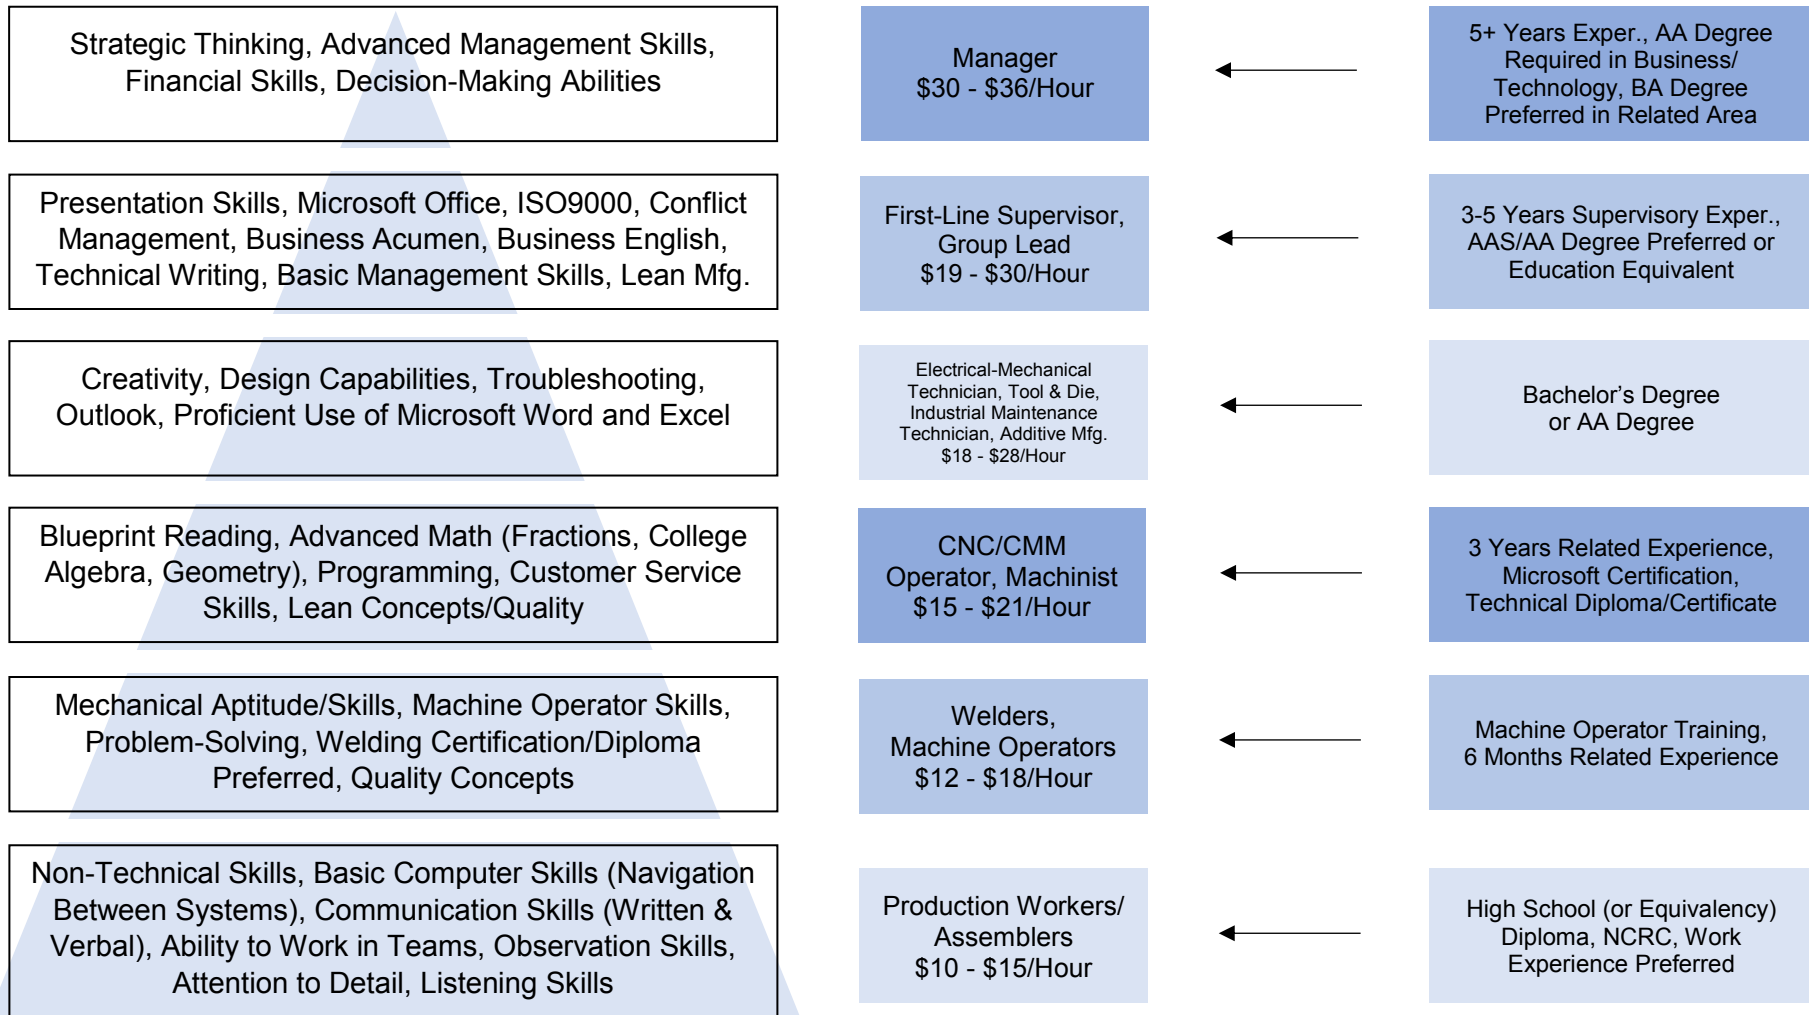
Strategic Thinking, Advanced Management Skills, Financial Skills, Decision-Making Abilities

Manager
$30 - $36/Hour

5+ Years Exper., AA Degree Required in Business/ Technology, BA Degree Preferred in Related Area

Presentation Skills, Microsoft Office, ISO9000, Conflict Management, Business Acumen, Business English, Technical Writing, Basic Management Skills, Lean Mfg.

First-Line Supervisor, Group Lead
$19 - $30/Hour

3-5 Years Supervisory Exper., AAS/AA Degree Preferred or Education Equivalent

Creativity, Design Capabilities, Troubleshooting, Outlook, Proficient Use of Microsoft Word and Excel

Electrical-Mechanical Technician, Tool & Die, Industrial Maintenance Technician, Additive Mfg.
$18 - $28/Hour

Bachelor's Degree or AA Degree

Blueprint Reading, Advanced Math (Fractions, College Algebra, Geometry), Programming, Customer Service Skills, Lean Concepts/Quality

CNC/CMM Operator, Machinist
$15 - $21/Hour

3 Years Related Experience, Microsoft Certification, Technical Diploma/Certificate

Mechanical Aptitude/Skills, Machine Operator Skills, Problem-Solving, Welding Certification/Diploma Preferred, Quality Concepts

Welders, Machine Operators
$12 - $18/Hour

Machine Operator Training, 6 Months Related Experience

Non-Technical Skills, Basic Computer Skills (Navigation Between Systems), Communication Skills (Written & Verbal), Ability to Work in Teams, Observation Skills, Attention to Detail, Listening Skills

Production Workers/ Assemblers
$10 - $15/Hour

High School (or Equivalency) Diploma, NCRC, Work Experience Preferred